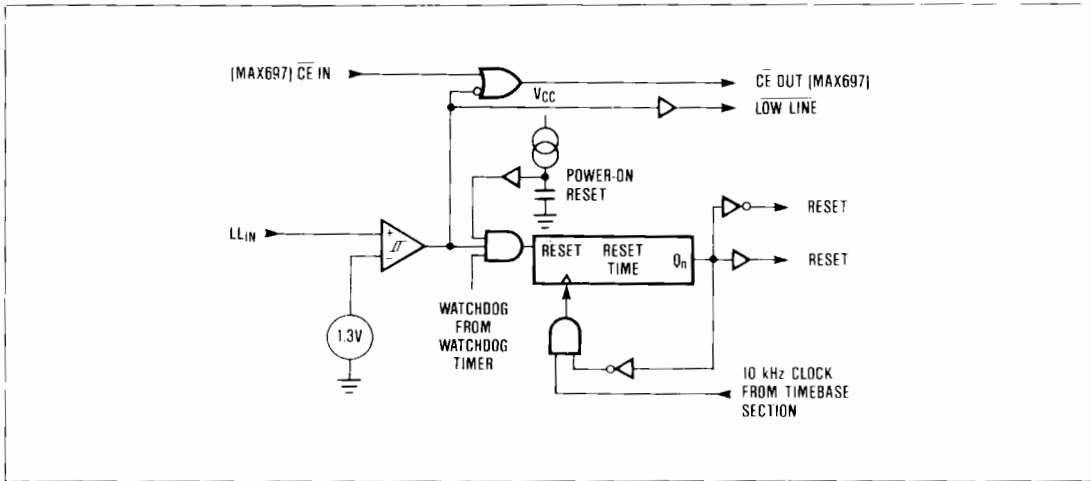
(MAX697) $\overline{CE}$ IN
$\overline{CE}$ OUT (MAX697)
$V_{CC}$
$\overline{LOW\ LINE}$
POWER-ON RESET
RESET
RESET
$LL_{IN}$
+
-
RESET
RESET TIME
$Q_n$
WATCHDOG FROM WATCHDOG TIMER
1.3V
10 kHz CLOCK FROM TIMEBASE SECTION